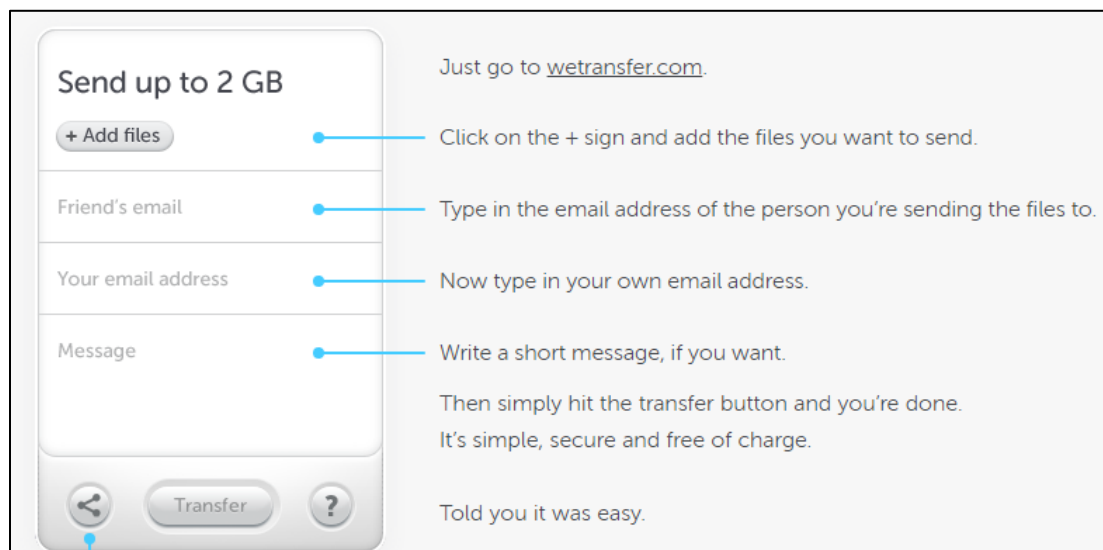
Send up to 2 GB

+ Add files

Friend's email

Your email address

Message

Transfer

?

Just go to wetransfer.com.

Click on the + sign and add the files you want to send.

Type in the email address of the person you're sending the files to.

Now type in your own email address.

Write a short message, if you want.

Then simply hit the transfer button and you're done.
It's simple, secure and free of charge.

Told you it was easy.